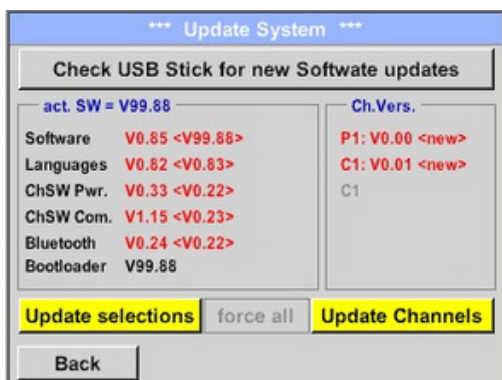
*** Update System ***

Check USB Stick for new Softwate updates

act. SW = V99.88

| | |
|---|---|
| Software | V0.85 <V99.88> |
| Languages | V0.82 <V0.83> |
| ChSW Pwr. | V0.33 <V0.22> |
| ChSW Com. | V1.15 <V0.23> |
| Bluetooth | V0.24 <V0.22> |
| Bootloader | V99.88 |

Ch.Vers.

P1: V0.00 <new>
C1: V0.01 <new>
C1

Update selections
force all
Update Channels

Back